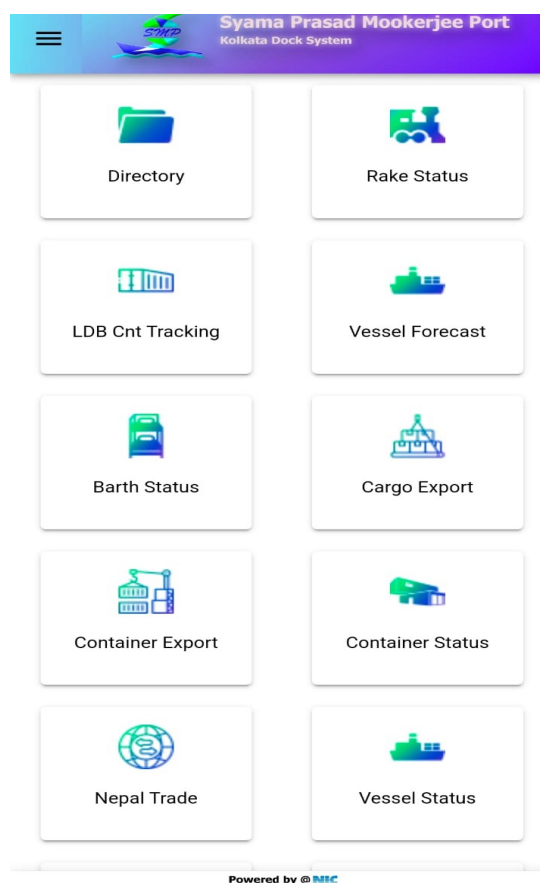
SMP

Syama Prasad Mookerjee Port
Kolkata Dock System

Directory

Rake Status

LDB Cnt Tracking

Vessel Forecast

Barth Status

Cargo Export

Container Export

Container Status

Nepal Trade

Vessel Status

Powered by @ NIC